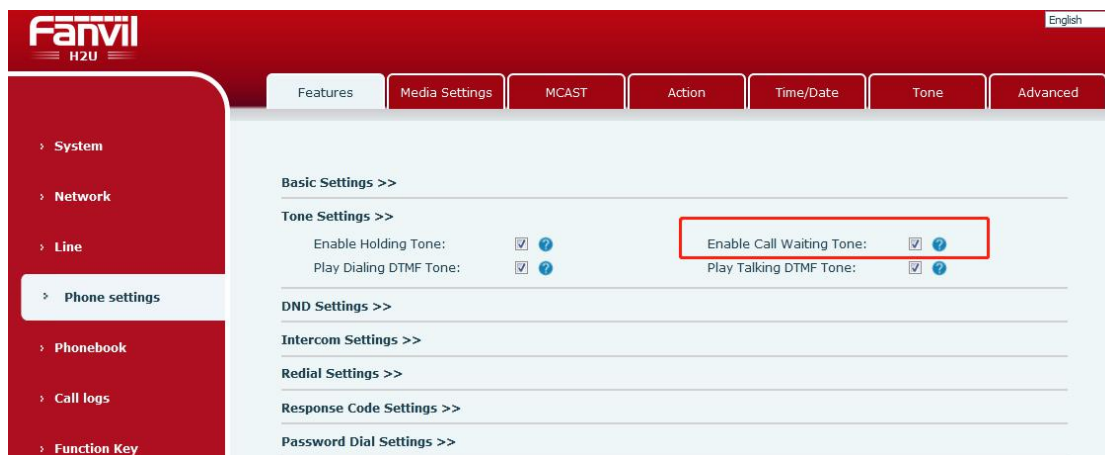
Fanvil
H2U

English

Features | Media Settings | MCAST | Action | Time/Date | Tone | Advanced

› System

› Network

› Line

› Phone settings

› Phonebook

› Call logs

› Function Key

Basic Settings >>

Tone Settings >>

Enable Holding Tone:

Enable Call Waiting Tone:

Play Dialing DTMF Tone:

Play Talking DTMF Tone:

DND Settings >>

Intercom Settings >>

Redial Settings >>

Response Code Settings >>

Password Dial Settings >>